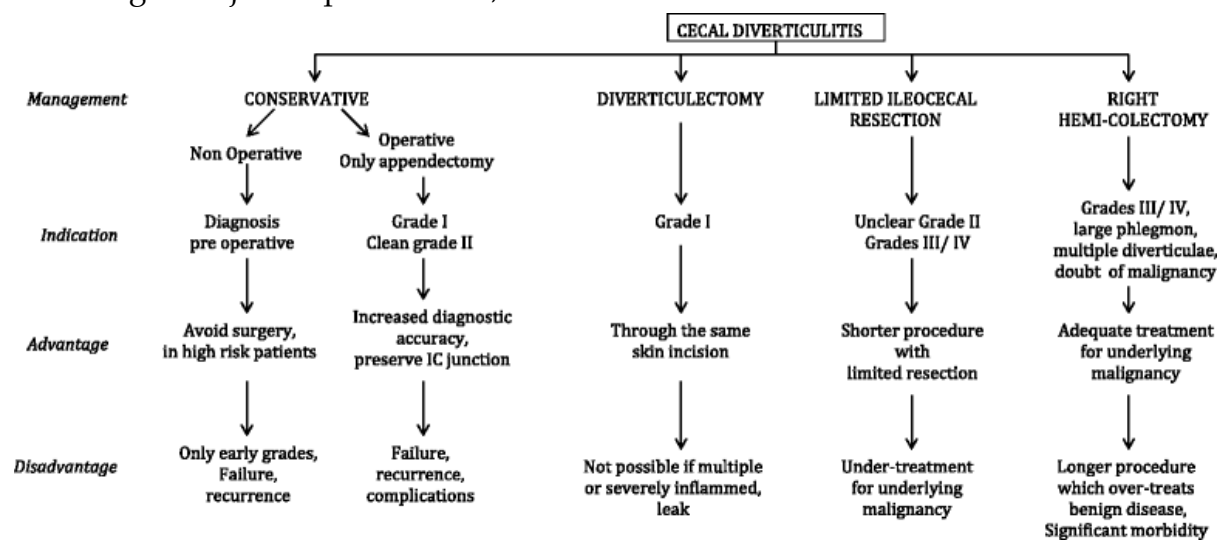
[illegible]

CECAL DIVERTICULITIS

Management

CONSERVATIVE

Non Operative

Operative Only appendectomy

DIVERTICULECTOMY

LIMITED ILEOCECAL RESECTION

RIGHT HEMI-COLECTOMY

Indication

Diagnosis pre operative

Grade I Clean grade II

Grade I

Unclear Grade II Grades III/ IV

Grades III/ IV, large phlegmon, multiple diverticulae, doubt of malignancy

Advantage

Avoid surgery, in high risk patients

Increased diagnostic accuracy, preserve IC junction

Through the same skin incision

Shorter procedure with limited resection

Adequate treatment for underlying malignancy

Disadvantage

Only early grades, Failure, recurrence

Failure, recurrence, complications

Not possible if multiple or severely inflammed, leak

Under-treatment for underlying malignancy

Longer procedure which over-treats benign disease, Significant morbidity